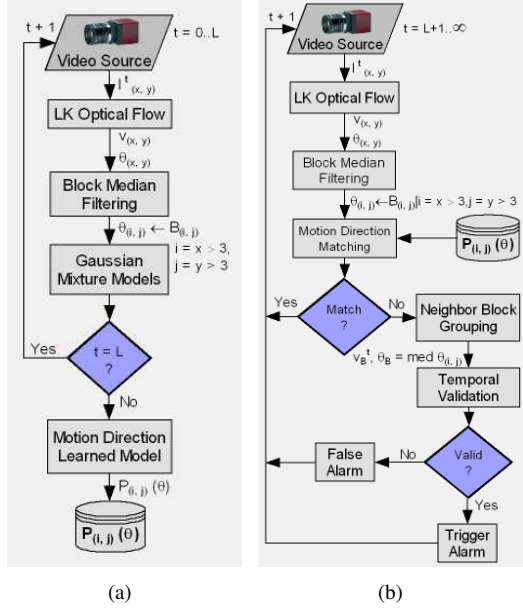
t + 1

Video Source

t = 0..L

$I^t_{(x,y)}$

LK Optical Flow

$V_{(x,y)}$

$\theta_{(x,y)}$

Block Median Filtering

$\theta_{(i,j)} \leftarrow B_{(i,j)}$

$i = x > 3,$
$j = y > 3$

Gaussian Mixture Models

Yes

t = L ?

No

Motion Direction Learned Model

$P_{(i,j)}(\theta)$

$P_{(i,j)}(\theta)$

(a)

t + 1

Video Source

t = L+1..∞

$I^t_{(x,y)}$

LK Optical Flow

$V_{(x,y)}$

$\theta_{(x,y)}$

Block Median Filtering

$\theta_{(i,j)} \leftarrow B_{(i,j)} | i = x > 3, j = y > 3$

Motion Direction Matching

$P_{(i,j)}(\theta)$

Yes

Match ?

No

Neighbor Block Grouping

$v_B^t, \theta_B = \text{med } \theta_{(i,j)}$

Temporal Validation

False Alarm

No

Valid ?

Yes

Trigger Alarm

(b)